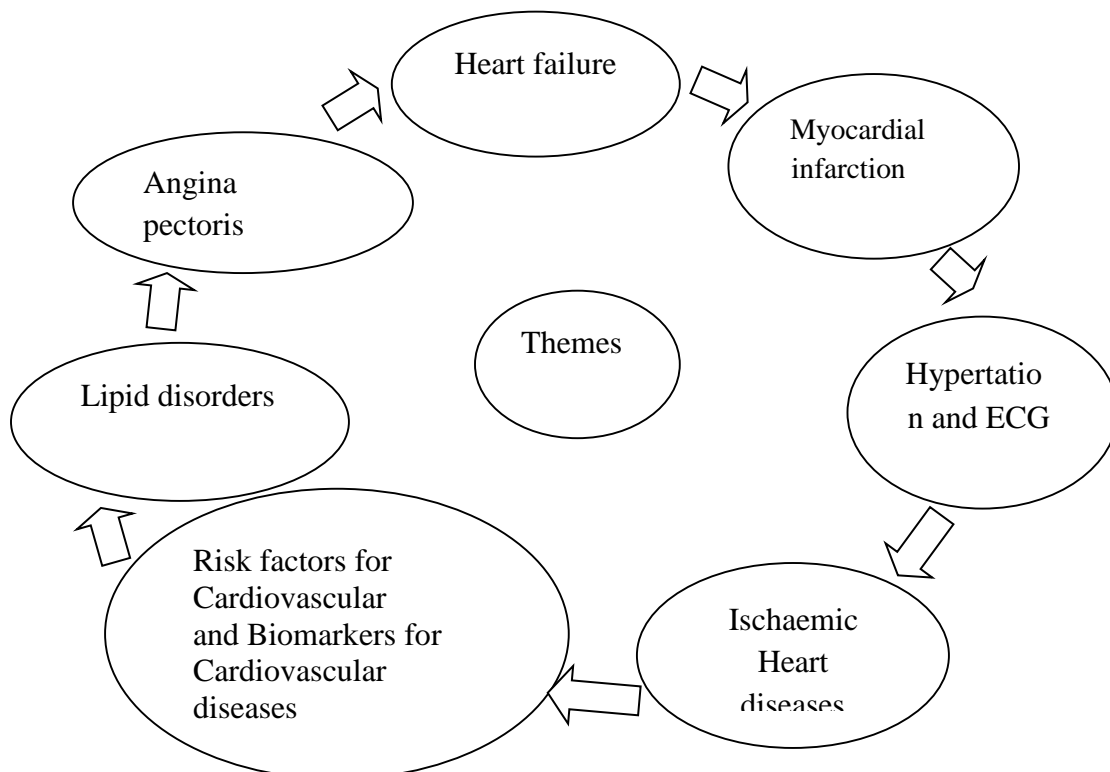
Heart failure

Myocardial infarction

Hypertation and ECG

Ischaemic Heart diseases

Risk factors for Cardiovascular and Biomarkers for Cardiovascular diseases

Lipid disorders

Angina pectoris

Themes